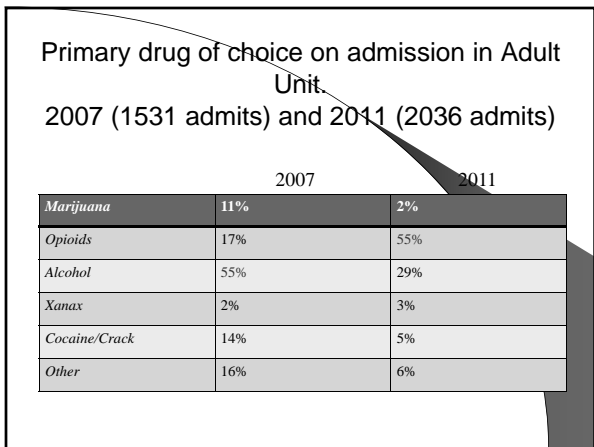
Primary drug of choice on admission in Adult Unit.
2007 (1531 admits) and 2011 (2036 admits)

2007 2011

| Marijuana | 11% | 2% |
|---|---|---|
| Opioids | 17% | 55% |
| Alcohol | 55% | 29% |
| Xanax | 2% | 3% |
| Cocaine/Crack | 14% | 5% |
| Other | 16% | 6% |